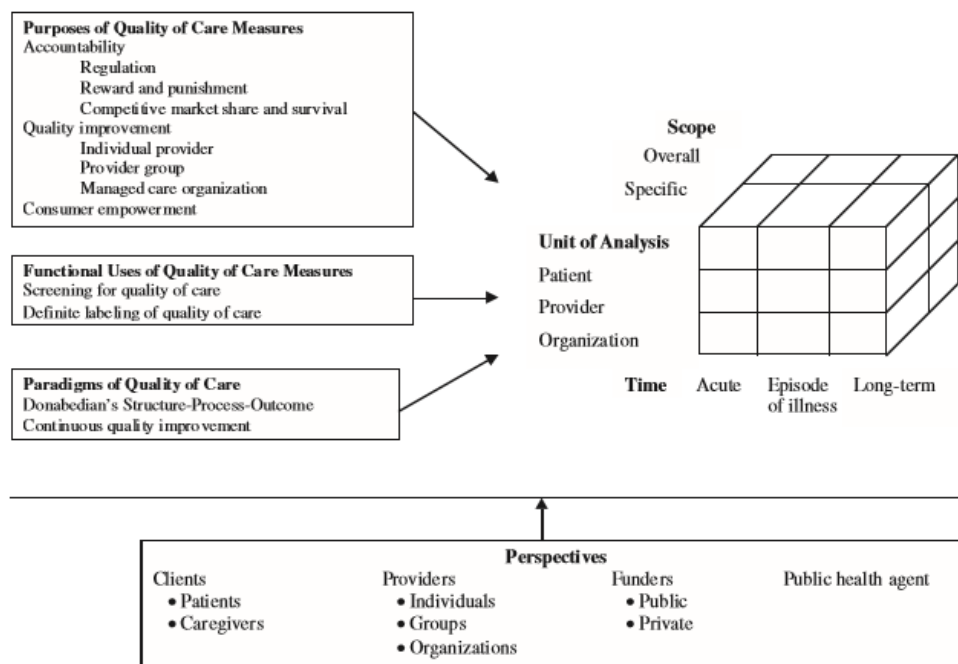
Purposes of Quality of Care Measures
Accountability
Regulation
Reward and punishment
Competitive market share and survival
Quality improvement
Individual provider
Provider group
Managed care organization
Consumer empowerment

Functional Uses of Quality of Care Measures
Screening for quality of care
Definite labeling of quality of care

Paradigms of Quality of Care
Donabedian's Structure-Process-Outcome
Continuous quality improvement

Scope
Overall
Specific

Unit of Analysis
Patient
Provider
Organization

Time Acute Episode of illness Long-term

Perspectives
Clients
• Patients
• Caregivers

Providers
• Individuals
• Groups
• Organizations

Funders
• Public
• Private

Public health agent